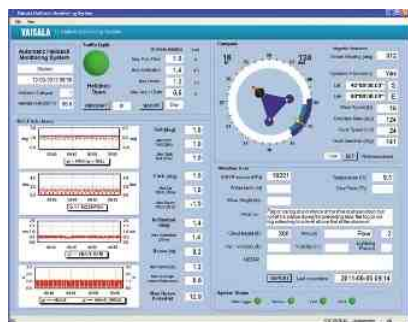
VAISALA

Helideck Monitoring System

12-03-2011 08:18

Traffic Light

Helideck Open

Compass

N

E

S

W

Weather Data

Sensor Status

Pitch (deg) 1.5

Roll (deg) 1.2

Heave 1.5

Heave Rate 1.3

Inclination 1.4

2011-06-05 09:14